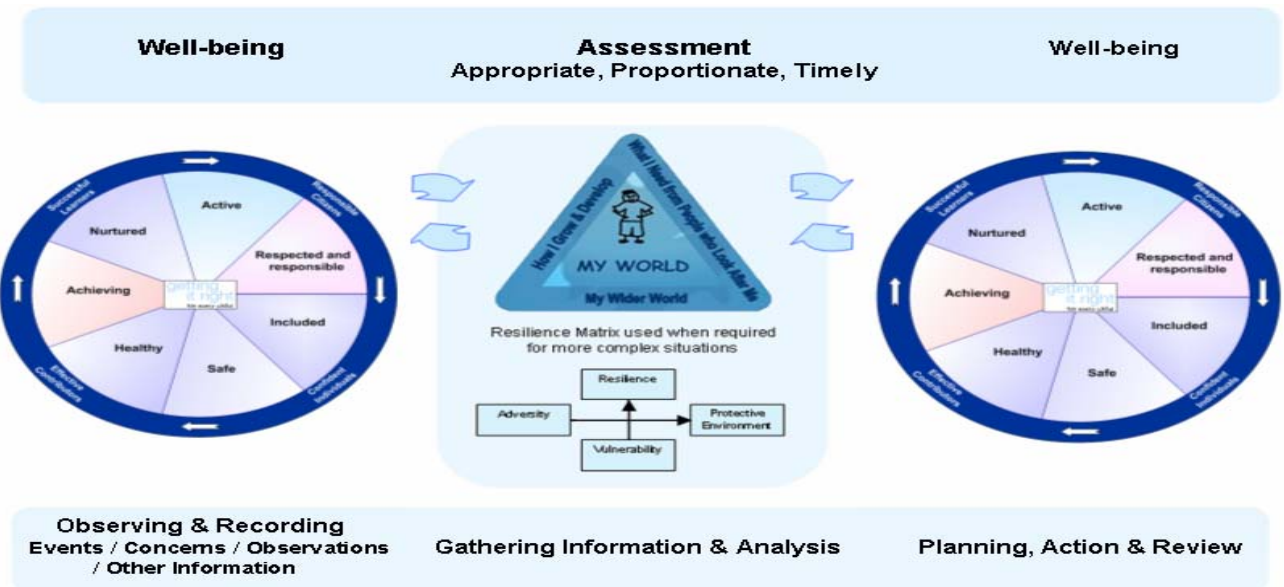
Well-being

Assessment
Appropriate, Proportionate, Timely

Well-being

Successful Learners

Responsible Citizens

Effective Contributors

Confident Individuals

Active

Nurtured

Respected and responsible

Achieving

getting it right for every child

Included

Healthy

Safe

How I Grow & Develop

What I Need from People who Look After Me

MY WORLD

My Wider World

Resilience Matrix used when required for more complex situations

Resilience

Adversity

Protective Environment

Vulnerability

Successful Learners

Responsible Citizens

Effective Contributors

Confident Individuals

Active

Nurtured

Respected and responsible

Achieving

getting it right for every child

Included

Healthy

Safe

Observing & Recording
Events / Concerns / Observations / Other Information

Gathering Information & Analysis

Planning, Action & Review